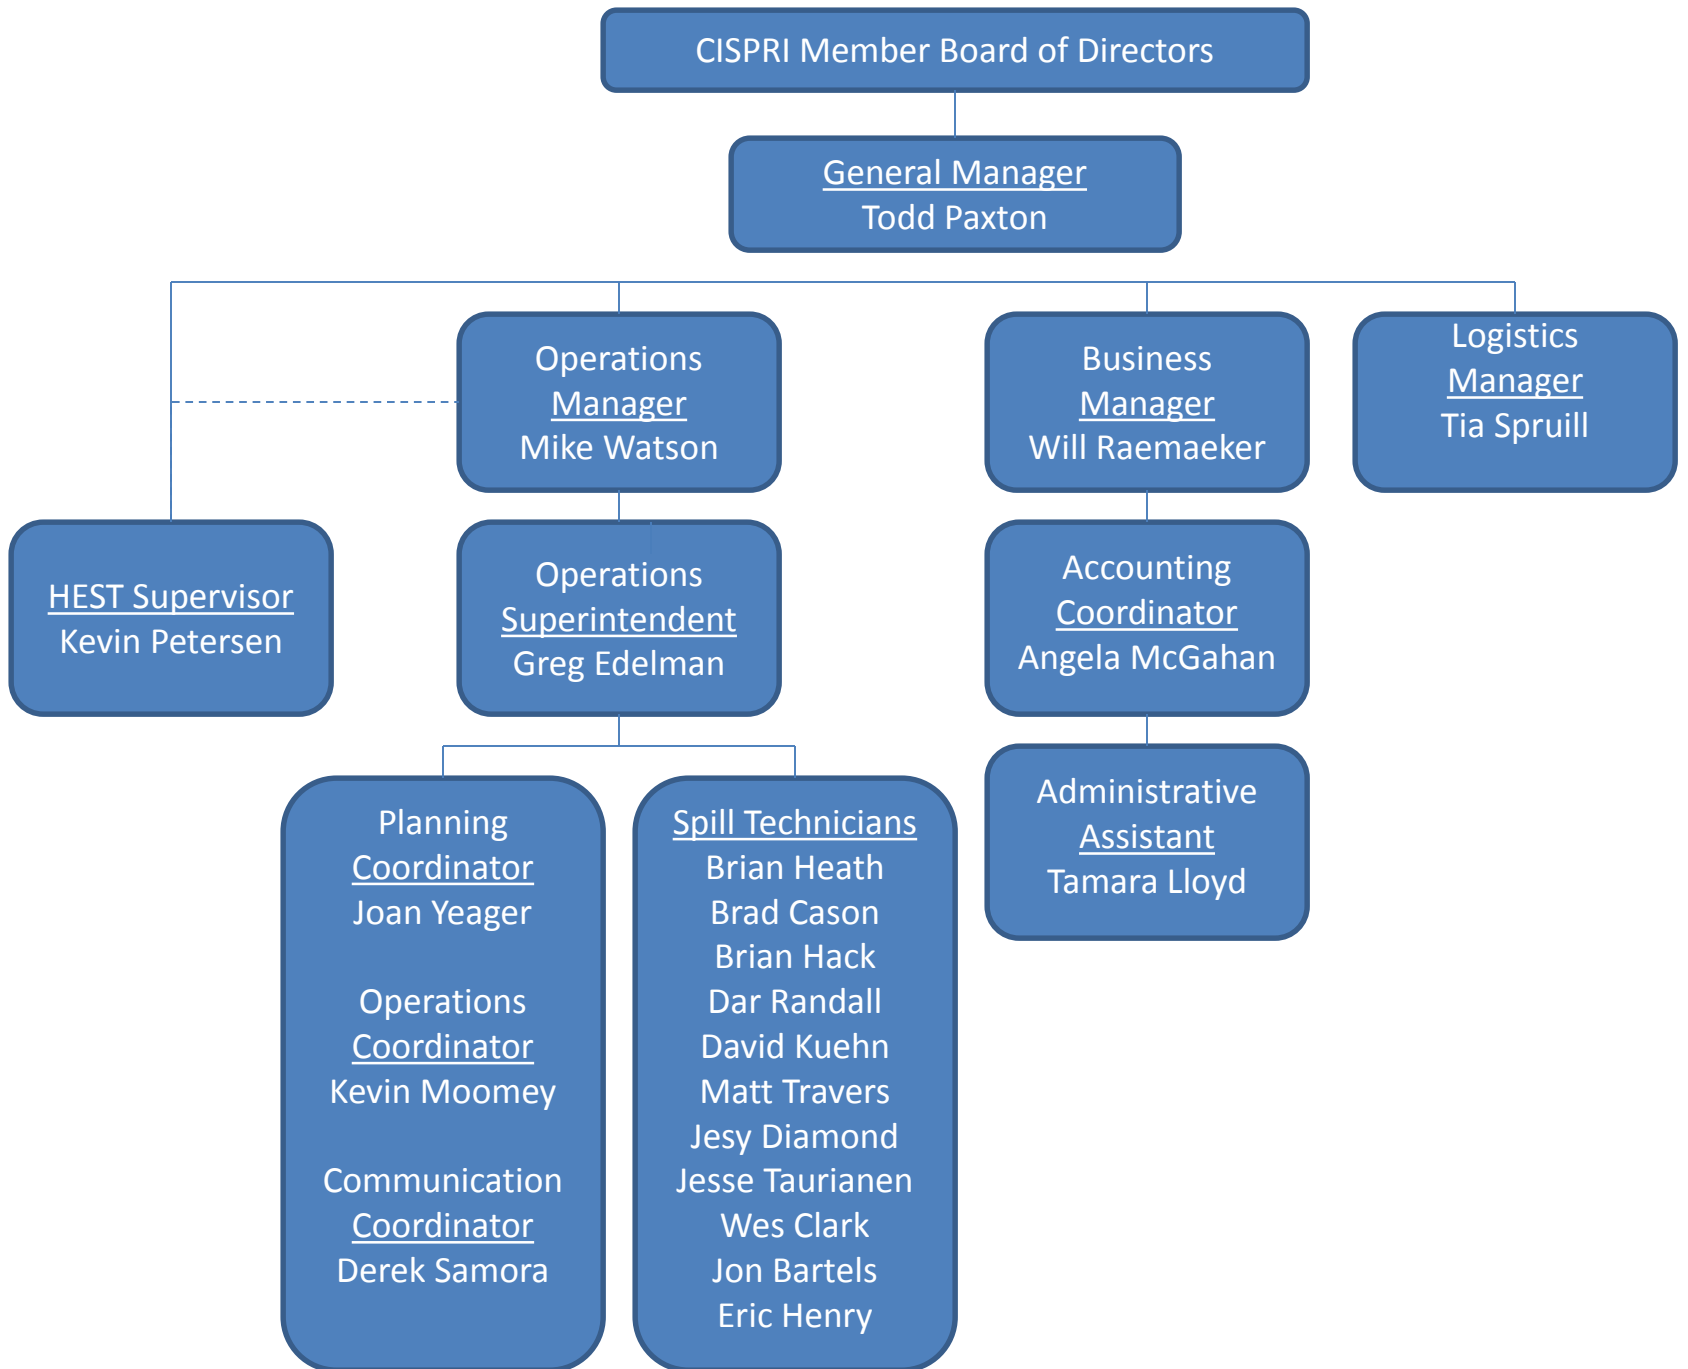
CISPRI Member Board of Directors

General Manager
Todd Paxton

Operations
Manager
Mike Watson

Business
Manager
Will Raemaeker

Logistics
Manager
Tia Spruill

HEST Supervisor
Kevin Petersen

Operations
Superintendent
Greg Edelman

Accounting
Coordinator
Angela McGahan

Administrative
Assistant
Tamara Lloyd

Planning
Coordinator
Joan Yeager

Operations
Coordinator
Kevin Moomey

Communication
Coordinator
Derek Samora

Spill Technicians
Brian Heath
Brad Cason
Brian Hack
Dar Randall
David Kuehn
Matt Travers
Jesy Diamond
Jesse Taurianen
Wes Clark
Jon Bartels
Eric Henry